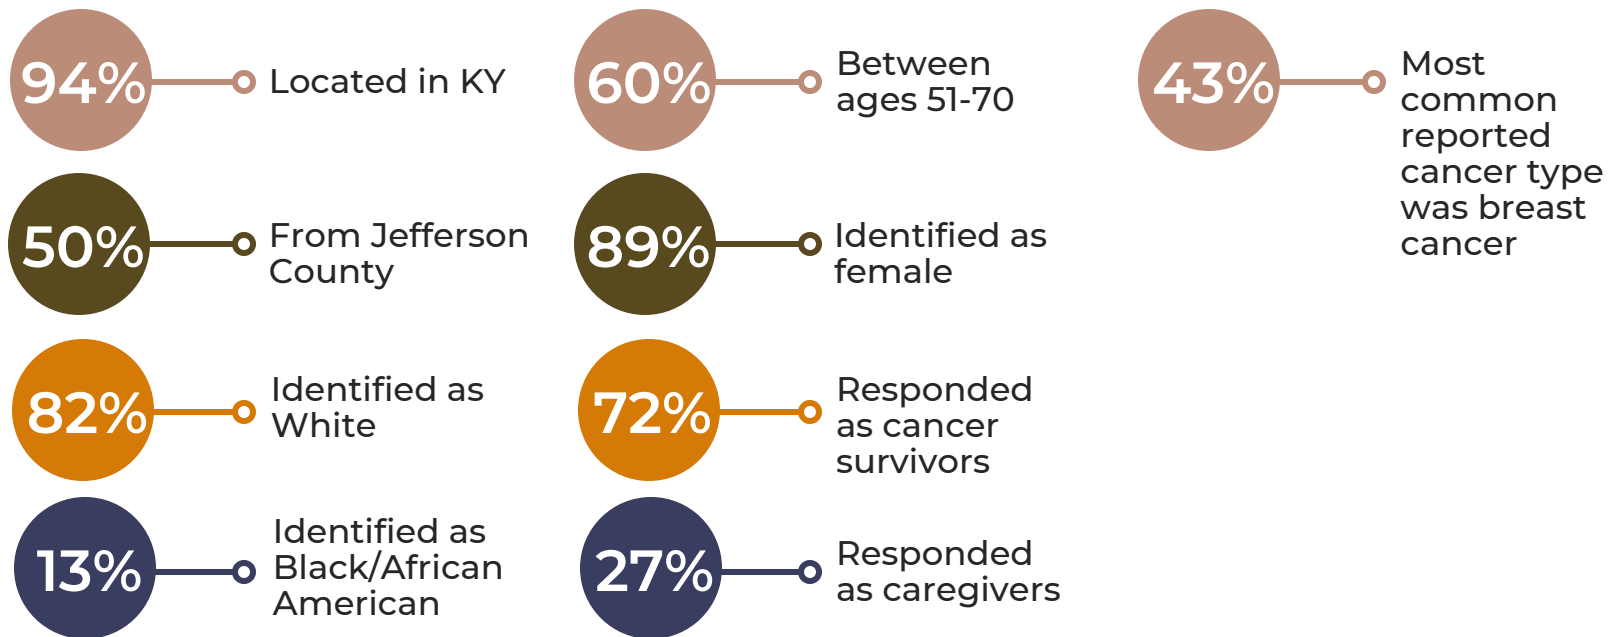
94% Located in KY

50% From Jefferson County

82% Identified as White

13% Identified as Black/African American

60% Between ages 51-70

89% Identified as female

72% Responded as cancer survivors

27% Responded as caregivers

43% Most common reported cancer type was breast cancer